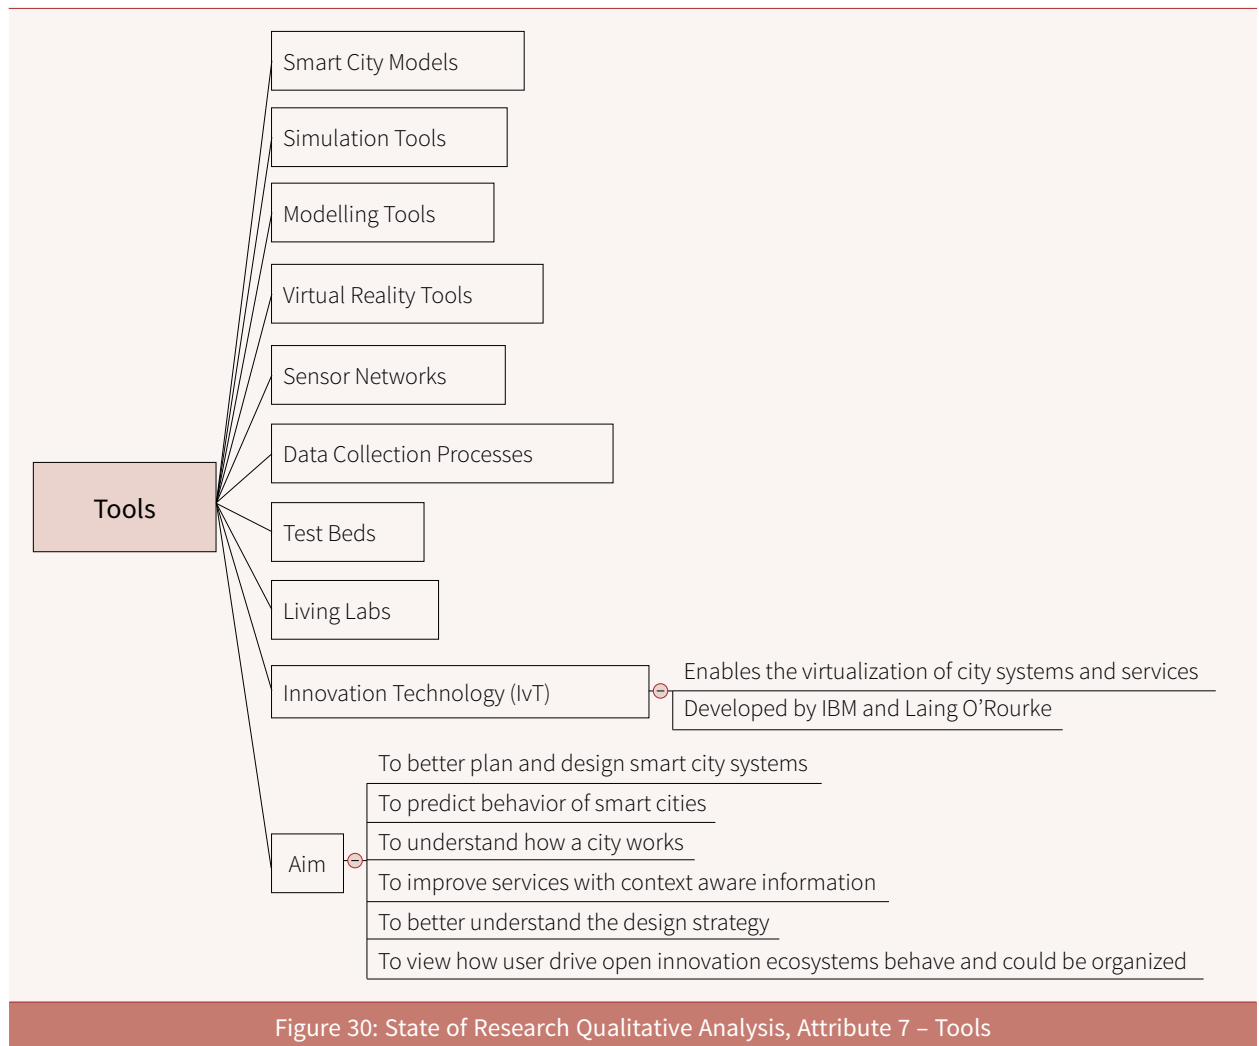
Tools

Smart City Models

Simulation Tools

Modelling Tools

Virtual Reality Tools

Sensor Networks

Data Collection Processes

Test Beds

Living Labs

Innovation Technology (IvT)

Enables the virtualization of city systems and services

Developed by IBM and Laing O'Rourke

Aim

To better plan and design smart city systems

To predict behavior of smart cities

To understand how a city works

To improve services with context aware information

To better understand the design strategy

To view how user drive open innovation ecosystems behave and could be organized

Figure 30: State of Research Qualitative Analysis, Attribute 7 – Tools